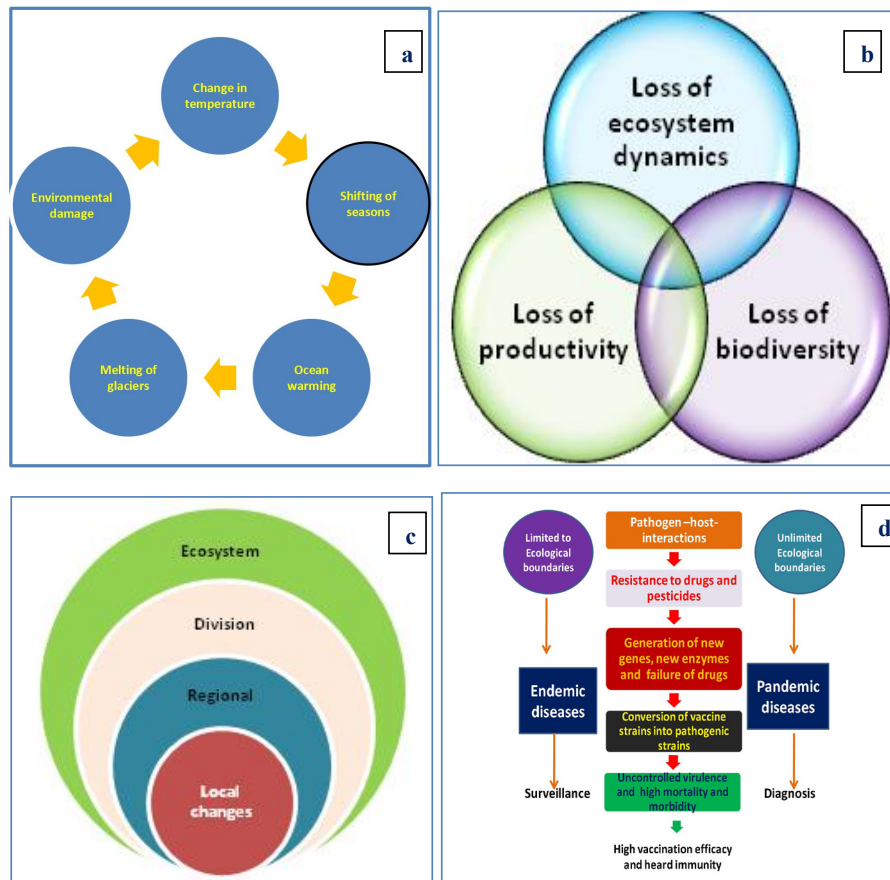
a

Change in temperature

Shifting of seasons

Ocean warming

Melting of glaciers

Environmental damage

b

Loss of ecosystem dynamics

Loss of productivity

Loss of biodiversity

c

Ecosystem

Division

Regional

Local changes

d

Limited to Ecological boundaries

Pathogen –host- interactions

Unlimited Ecological boundaries

Resistance to drugs and pesticides

Generation of new genes, new enzymes and failure of drugs

Endemic diseases

Pandemic diseases

Conversion of vaccine strains into pathogenic strains

Uncontrolled virulence and high mortality and morbidity

Surveillance

Diagnosis

High vaccination efficacy and heard immunity